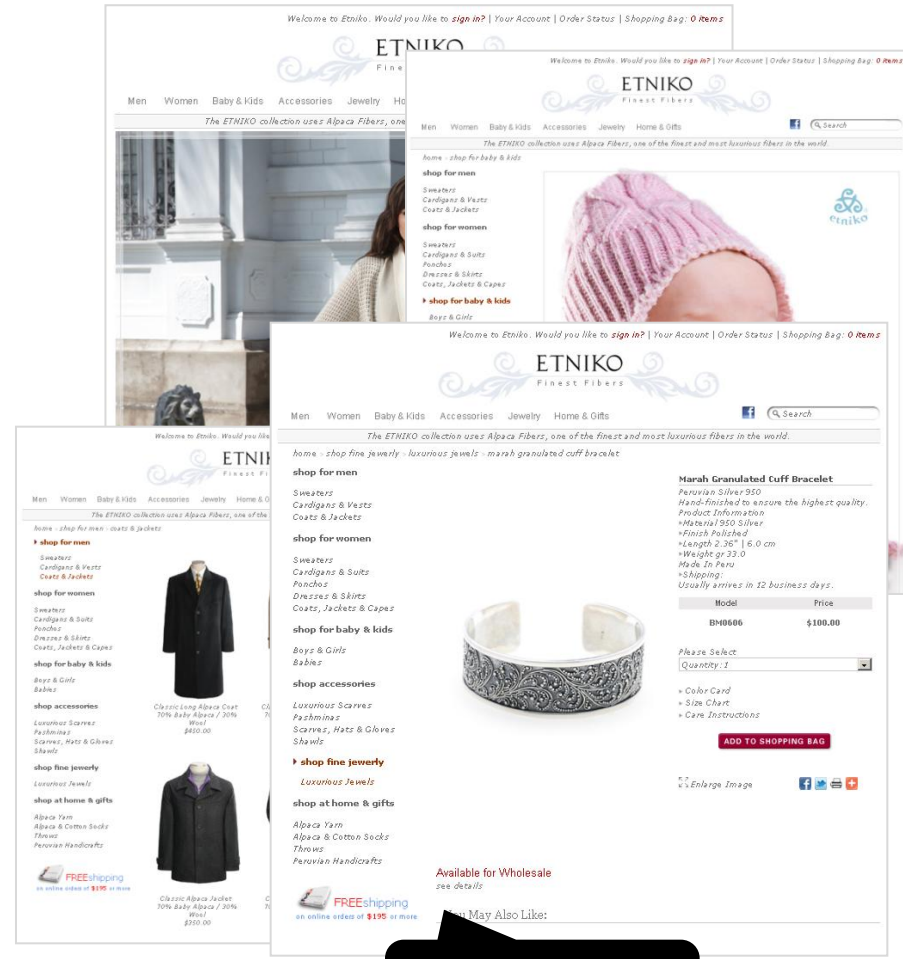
Welcome to Etniko. Would you like to sign in? | Your Account | Order Status | Shopping Bag: 0 items

ETNIKO
Finest Fibers

Men Women Baby & Kids Accessories Jewelry Home & Gifts

Search

The ETNIKO collection uses Alpaca Fibers, one of the finest and most luxurious fibers in the world.

home » shop fine jewelry » luxurious jewels » marah granulated cuff bracelet

shop for men

Sweaters
Cardigans & Vests
Coats & Jackets

shop for women

Sweaters
Cardigans & Suits
Ponchos
Dresses & Skirts
Coats, Jackets & Capes

shop for baby & kids

Boys & Girls
Babies

shop accessories

Luxurious Scarves
Pashminas
Scarves, Hats & Gloves
Shawls

shop fine jewelry

Luxurious Jewels

shop at home & gifts

Alpaca Yarn
Alpaca & Cotton Socks
Throws
Peruvian Handicrafts

FREEshipping
on online orders of $195 or more

Marah Granulated Cuff Bracelet
Peruvian Silver 950
Hand-finished to ensure the highest quality.
Product Information
»Material 950 Silver
»Finish Polished
»Length 2.36" | 6.0 cm
»Weight gr 33.0
Made In Peru
»Shipping:
Usually arrives in 12 business days.

| Model | Price |
|---|---|
| BM0606 | $100.00 |

Please Select
Quantity: 1

» Color Card
» Size Chart
» Care Instructions

ADD TO SHOPPING BAG

Enlarge Image

Available for Wholesale
see details

You May Also Like:

Welcome to Etniko. Would you like to sign in? | Your Account | Order Status | Shopping Bag: 0 items

ETNIKO
Finest Fibers

Men Women Baby & Kids Accessories Jewelry Home & Gifts

Search

The ETNIKO collection uses Alpaca Fibers, one of the finest and most luxurious fibers in the world.

home » shop for baby & kids

shop for men
Sweaters
Cardigans & Vests
Coats & Jackets
shop for women
Sweaters
Cardigans & Suits
Ponchos
Dresses & Skirts
Coats, Jackets & Capes
shop for baby & kids
Boys & Girls

etniko

Welcome to Etniko. Would you like to sign in? | Your Account | Order Status | Shopping Bag: 0 items

ETNIKO
Fine

Men Women Baby & Kids Accessories Jewelry Ho

The ETNIKO collection uses Alpaca Fibers, one

Welcome to Etniko. Would you

ETNI
Finest F

Men Women Baby & Kids Accessories Jewelry Home & G

The ETNIKO collection uses Alpaca Fibers, one of the

home » shop for men » coats & jackets

shop for men
Sweaters
Cardigans & Vests
Coats & Jackets
shop for women
Sweaters
Cardigans & Suits
Ponchos
Dresses & Skirts
Coats, Jackets & Capes
shop for baby & kids
Boys & Girls
Babies
shop accessories
Luxurious Scarves
Pashminas
Scarves, Hats & Gloves
Shawls
shop fine jewelry
Luxurious Jewels
shop at home & gifts
Alpaca Yarn
Alpaca & Cotton Socks
Throws
Peruvian Handicrafts

FREEshipping
on online orders of $195 or more

Classic Long Alpaca Coat
70% Baby Alpaca / 30% Wool
$450.00

Classic Alpaca Jacket
70% Baby Alpaca / 30% Wool
$350.00